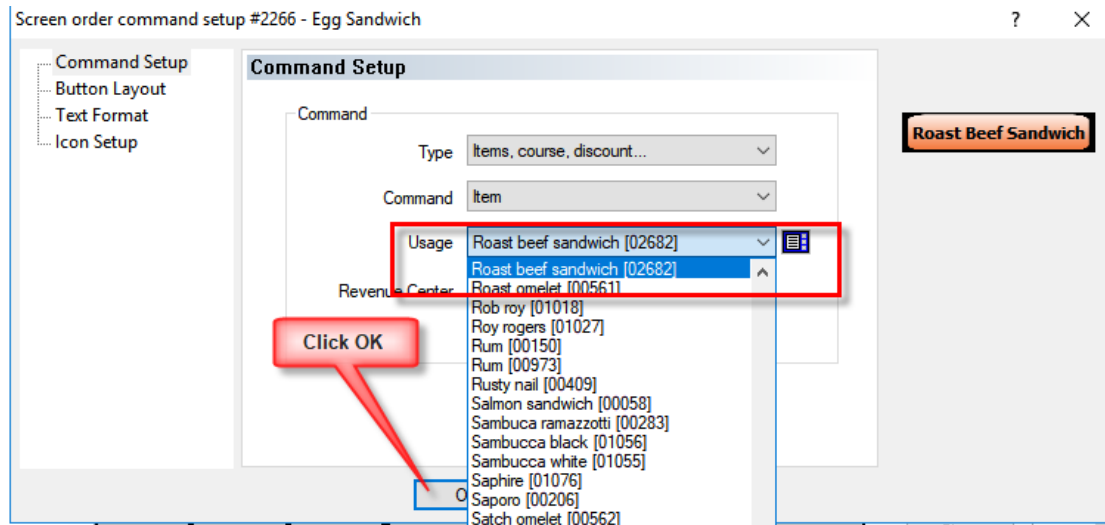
Screen order command setup #2266 - Egg Sandwich

?

Command Setup
Button Layout
Text Format
Icon Setup

Command Setup

Command

Type Items, course, discount...

Command Item

Usage Roast beef sandwich [02682]

Revenue Center

Roast beef sandwich [02682]
Roast omelet [00561]
Rob roy [01018]
Roy rogers [01027]
Rum [00150]
Rum [00973]
Rusty nail [00409]
Salmon sandwich [00058]
Sambuca ramazzotti [00283]
Sambucca black [01056]
Sambucca white [01055]
Saphire [01076]
Saporo [00206]
Satch omelet [00562]

Click OK

O

Roast Beef Sandwich